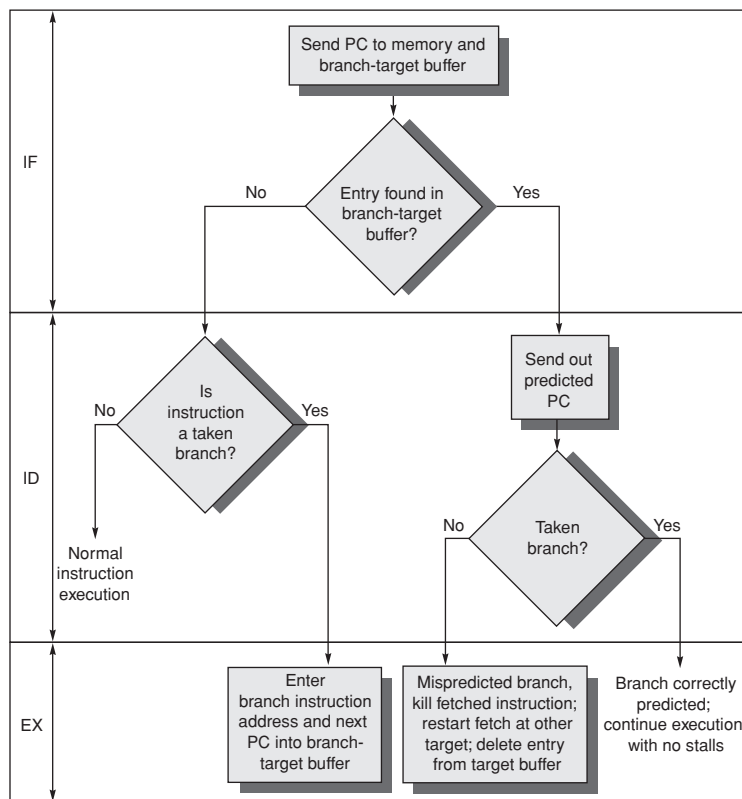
IF

Send PC to memory and branch-target buffer

No

Entry found in branch-target buffer?

Yes

ID

No

Is instruction a taken branch?

Yes

Send out predicted PC

Normal instruction execution

No

Taken branch?

Yes

EX

Enter branch instruction address and next PC into branch-target buffer

Mispredicted branch, kill fetched instruction; restart fetch at other target; delete entry from target buffer

Branch correctly predicted; continue execution with no stalls